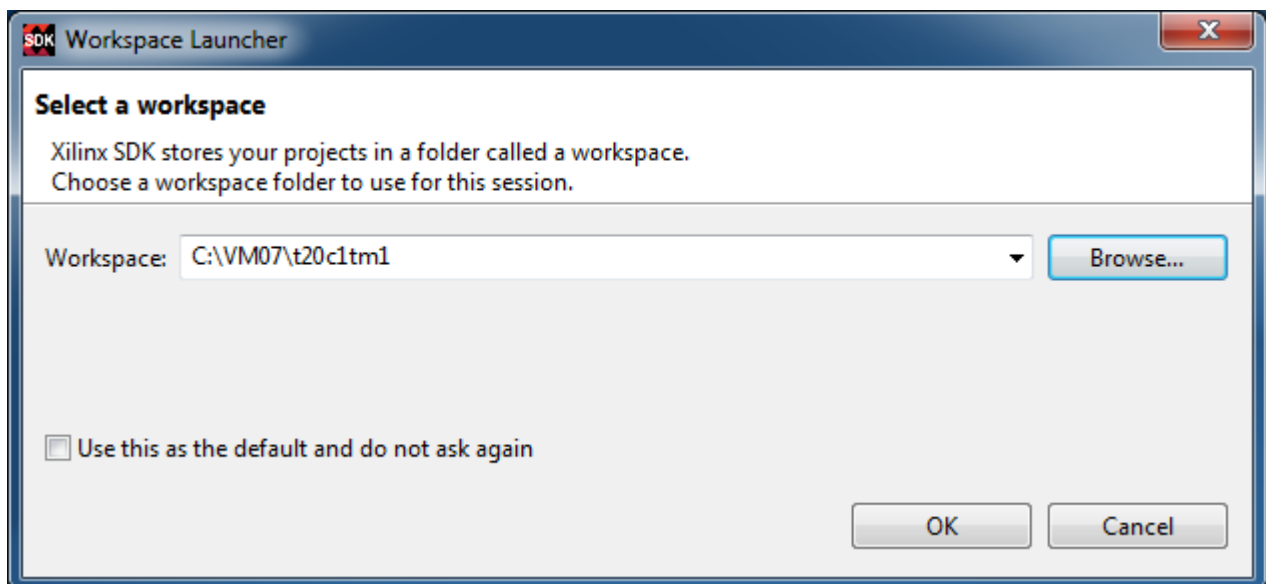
SDK Workspace Launcher

Select a workspace

Xilinx SDK stores your projects in a folder called a workspace.
Choose a workspace folder to use for this session.

Workspace: C:\VM07\t20c1tm1

Browse...

Use this as the default and do not ask again

OK

Cancel